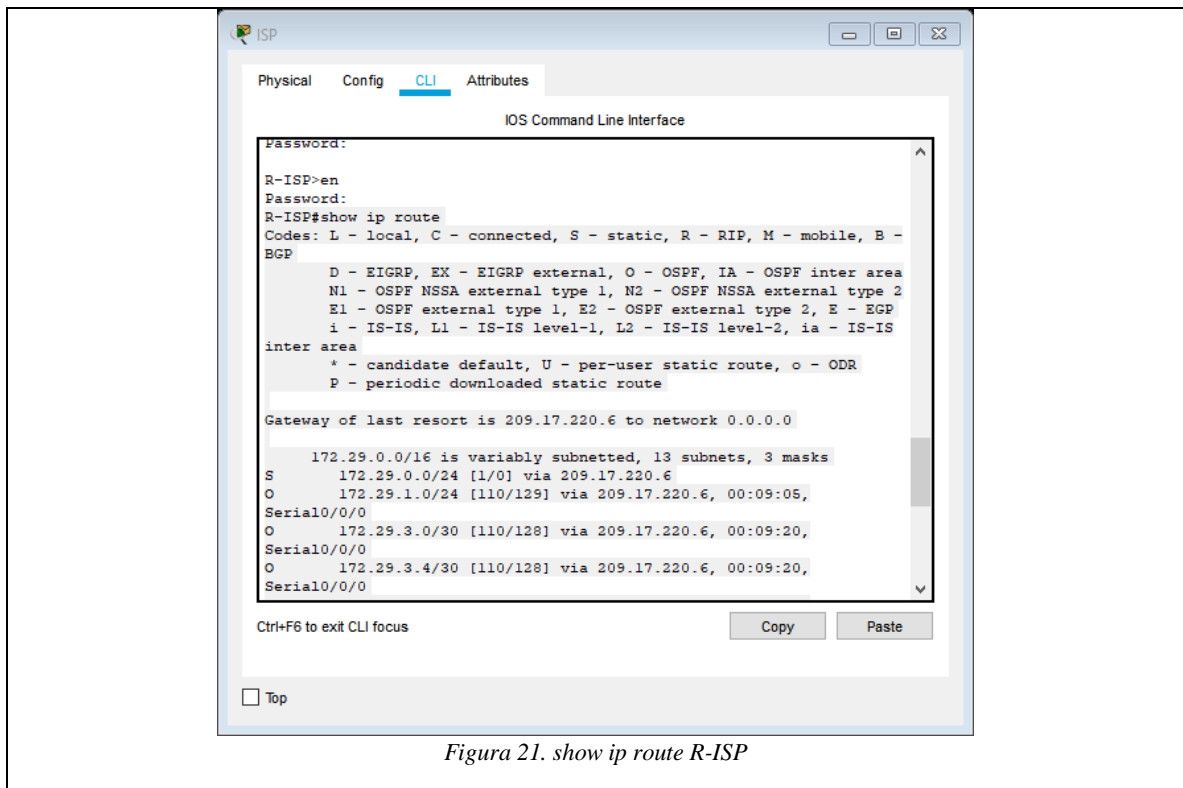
ISP

Physical Config CLI Attributes

IOS Command Line Interface

Password:

R-ISP>en
Password:
R-ISP#show ip route
Codes: L - local, C - connected, S - static, R - RIP, M - mobile, B - BGP
D - EIGRP, EX - EIGRP external, O - OSPF, IA - OSPF inter area
N1 - OSPF NSSA external type 1, N2 - OSPF NSSA external type 2
E1 - OSPF external type 1, E2 - OSPF external type 2, E - EGP
i - IS-IS, L1 - IS-IS level-1, L2 - IS-IS level-2, ia - IS-IS inter area
* - candidate default, U - per-user static route, o - ODR
P - periodic downloaded static route

Gateway of last resort is 209.17.220.6 to network 0.0.0.0

172.29.0.0/16 is variably subnetted, 13 subnets, 3 masks
S 172.29.0.0/24 [1/0] via 209.17.220.6
O 172.29.1.0/24 [110/129] via 209.17.220.6, 00:09:05, Serial0/0/0
O 172.29.3.0/30 [110/128] via 209.17.220.6, 00:09:20, Serial0/0/0
O 172.29.3.4/30 [110/128] via 209.17.220.6, 00:09:20, Serial0/0/0

Ctrl+F6 to exit CLI focus

Copy Paste

Top

Figura 21. show ip route R-ISP